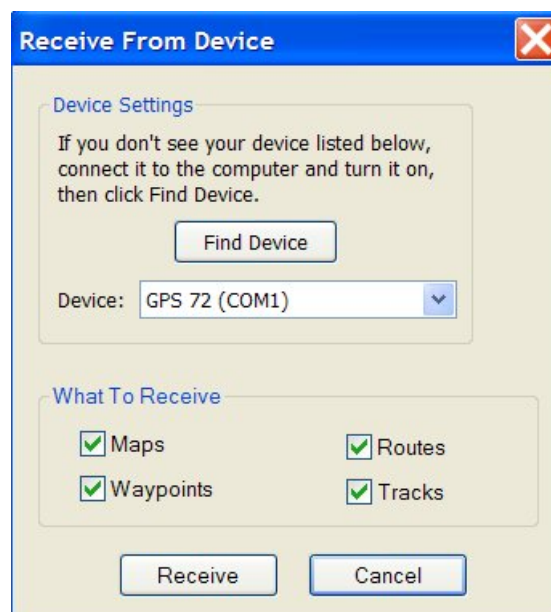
Receive From Device

Device Settings

If you don't see your device listed below, connect it to the computer and turn it on, then click Find Device.

Find Device

Device: GPS 72 (COM1)

What To Receive

Maps

Routes

Waypoints

Tracks

Receive

Cancel